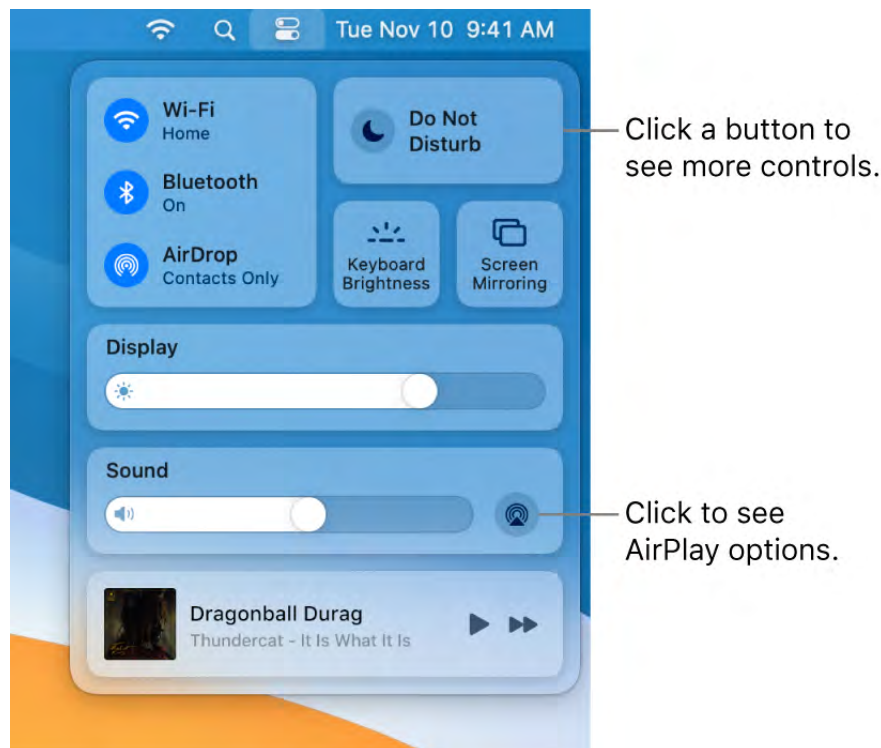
Tue Nov 10 9:41 AM

Wi-Fi
Home

Bluetooth
On

AirDrop
Contacts Only

Do Not Disturb

Keyboard Brightness

Screen Mirroring

Display

Sound

Dragonball Durag
Thundercat - It Is What It Is

Click a button to see more controls.

Click to see AirPlay options.